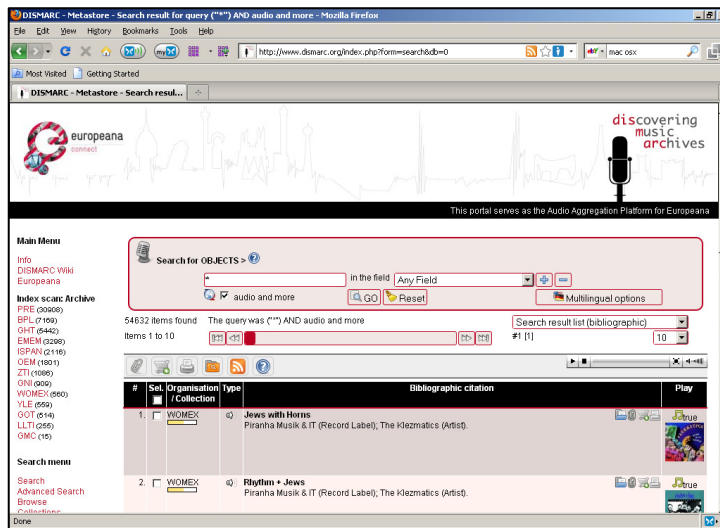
DISMARC - Metastore - Search result for query ("*") AND audio and more - Mozilla Firefox

File Edit View History Bookmarks Tools Help

http://www.dismarc.org/index.php?form=search&db=0

mac osx

Most Visited Getting Started

DISMARC - Metastore - Search resul...

europeana connect

discovering music archives

This portal serves as the Audio Aggregation Platform for Europeana

Main Menu

Info
DISMARC Wiki
Europeana

Index scan: Archive

PRE (30908)
BPL (7159)
GHT (5442)
EMEM (3298)
ISPAN (2116)
OEM (1801)
ZTI (1086)
GNI (909)
WOMEX (560)
YLE (559)
GOT (514)
LLTI (255)
GMC (15)

Search menu

Search
Advanced Search
Browse
Collections

Search for OBJECTS >

*

in the field Any Field

audio and more

GO Reset

Multilingual options

54632 items found The query was ("*") AND audio and more

Items 1 to 10

Search result list (bibliographic)

#1 [1]

10

| # | Sel. | Organisation / Collection | Type | Bibliographic citation | Play |
|---|---|---|---|---|---|
| 1. | | WOMEX | | **Jews with Horns** Piranha Musik & IT (Record Label); The Klezmatics (Artist). | true |
| 2. | | WOMEX | | **Rhythm + Jews** Piranha Musik & IT (Record Label); The Klezmatics (Artist). | true |

Done